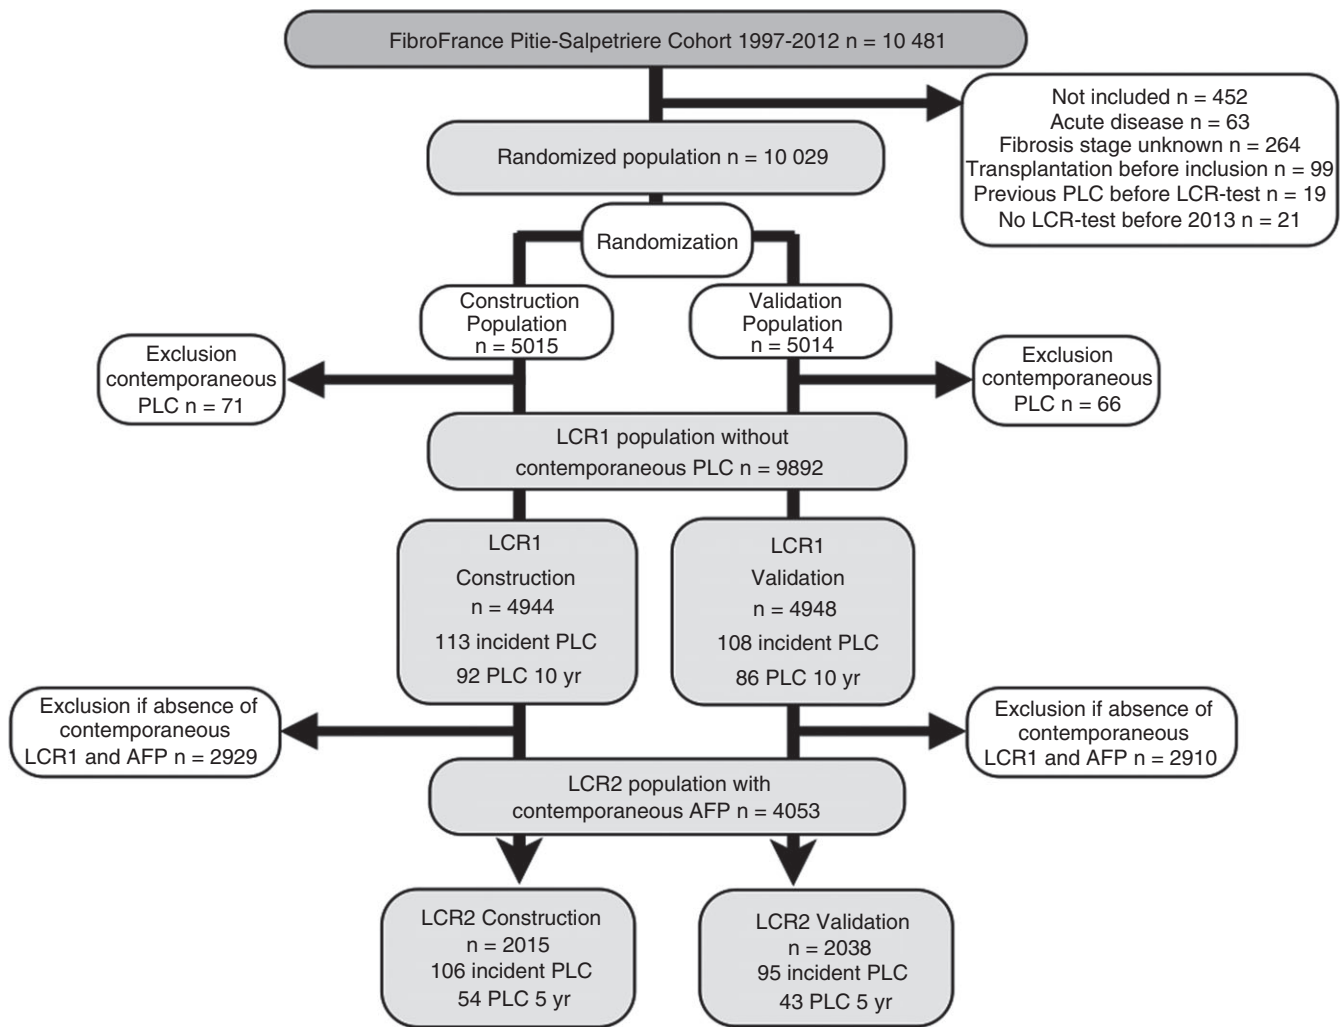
FibroFrance Pitie-Salpetriere Cohort 1997-2012 n = 10 481

Not included n = 452
Acute disease n = 63
Fibrosis stage unknown n = 264
Transplantation before inclusion n = 99
Previous PLC before LCR-test n = 19
No LCR-test before 2013 n = 21

Randomized population n = 10 029

Randomization

Construction Population n = 5015

Validation Population n = 5014

Exclusion contemporaneous PLC n = 71

Exclusion contemporaneous PLC n = 66

LCR1 population without contemporaneous PLC n = 9892

LCR1 Construction n = 4944 113 incident PLC 92 PLC 10 yr

LCR1 Validation n = 4948 108 incident PLC 86 PLC 10 yr

Exclusion if absence of contemporaneous LCR1 and AFP n = 2929

Exclusion if absence of contemporaneous LCR1 and AFP n = 2910

LCR2 population with contemporaneous AFP n = 4053

LCR2 Construction n = 2015 106 incident PLC 54 PLC 5 yr

LCR2 Validation n = 2038 95 incident PLC 43 PLC 5 yr